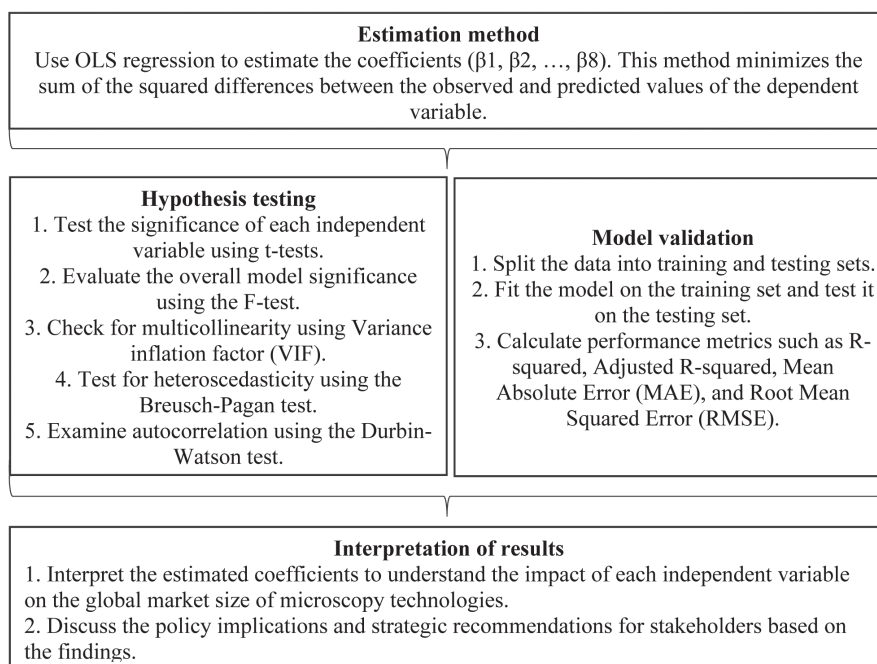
**Estimation method**
Use OLS regression to estimate the coefficients (β1, β2, …, β8). This method minimizes the sum of the squared differences between the observed and predicted values of the dependent variable.

**Hypothesis testing**
1. Test the significance of each independent variable using t-tests.
2. Evaluate the overall model significance using the F-test.
3. Check for multicollinearity using Variance inflation factor (VIF).
4. Test for heteroscedasticity using the Breusch-Pagan test.
5. Examine autocorrelation using the Durbin-Watson test.

**Model validation**
1. Split the data into training and testing sets.
2. Fit the model on the training set and test it on the testing set.
3. Calculate performance metrics such as R-squared, Adjusted R-squared, Mean Absolute Error (MAE), and Root Mean Squared Error (RMSE).

**Interpretation of results**
1. Interpret the estimated coefficients to understand the impact of each independent variable on the global market size of microscopy technologies.
2. Discuss the policy implications and strategic recommendations for stakeholders based on the findings.